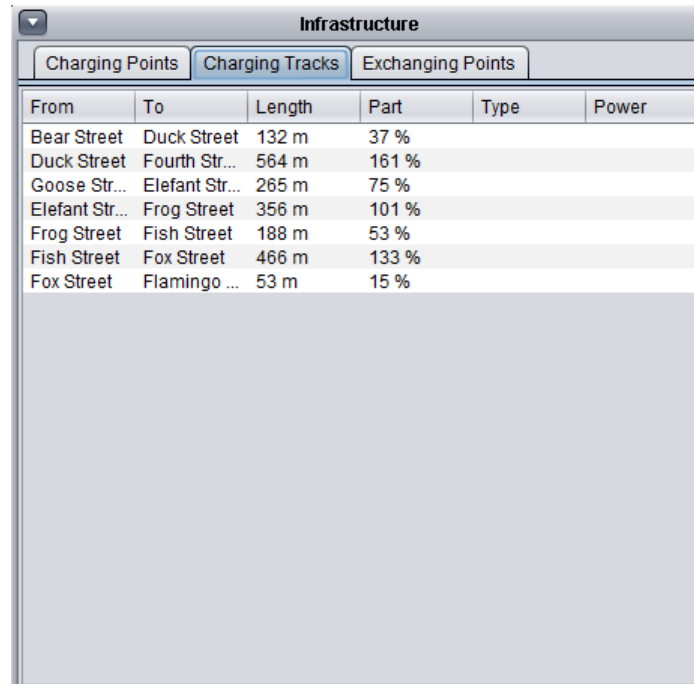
Infrastructure

Charging Points | Charging Tracks | Exchanging Points

| From | To | Length | Part | Type | Power |
|---|---|---|---|---|---|
| Bear Street | Duck Street | 132 m | 37 % | | |
| Duck Street | Fourth Str... | 564 m | 161 % | | |
| Goose Str... | Elefant Str... | 265 m | 75 % | | |
| Elefant Str... | Frog Street | 356 m | 101 % | | |
| Frog Street | Fish Street | 188 m | 53 % | | |
| Fish Street | Fox Street | 466 m | 133 % | | |
| Fox Street | Flamingo ... | 53 m | 15 % | | |